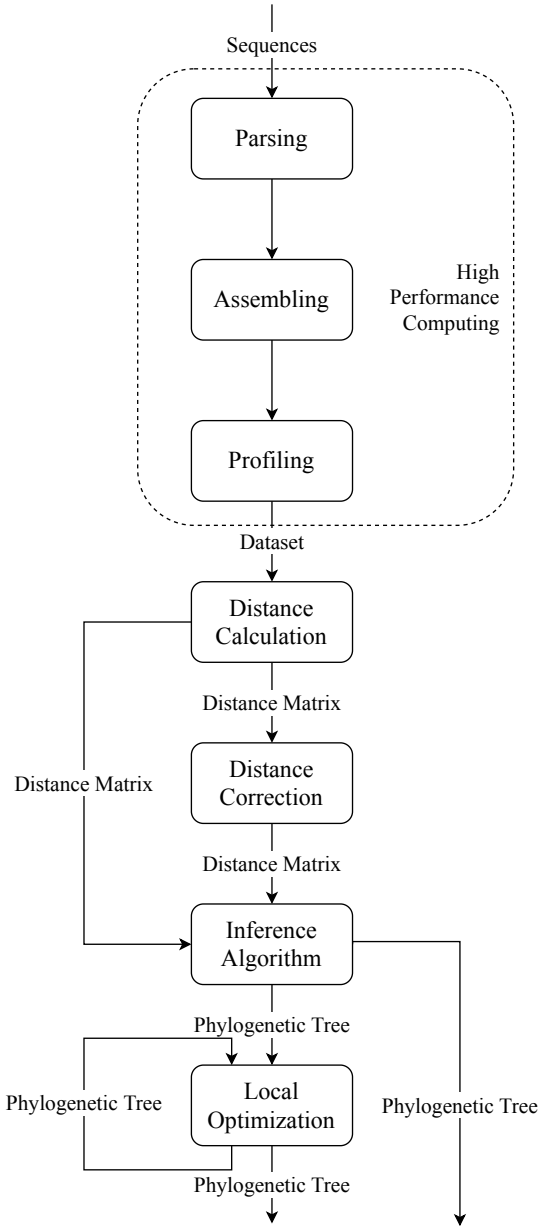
Sequences

Parsing

Assembling

Profiling

High Performance Computing

Dataset

Distance Calculation

Distance Matrix

Distance Matrix

Distance Correction

Distance Matrix

Inference Algorithm

Phylogenetic Tree

Phylogenetic Tree

Local Optimization

Phylogenetic Tree

Phylogenetic Tree